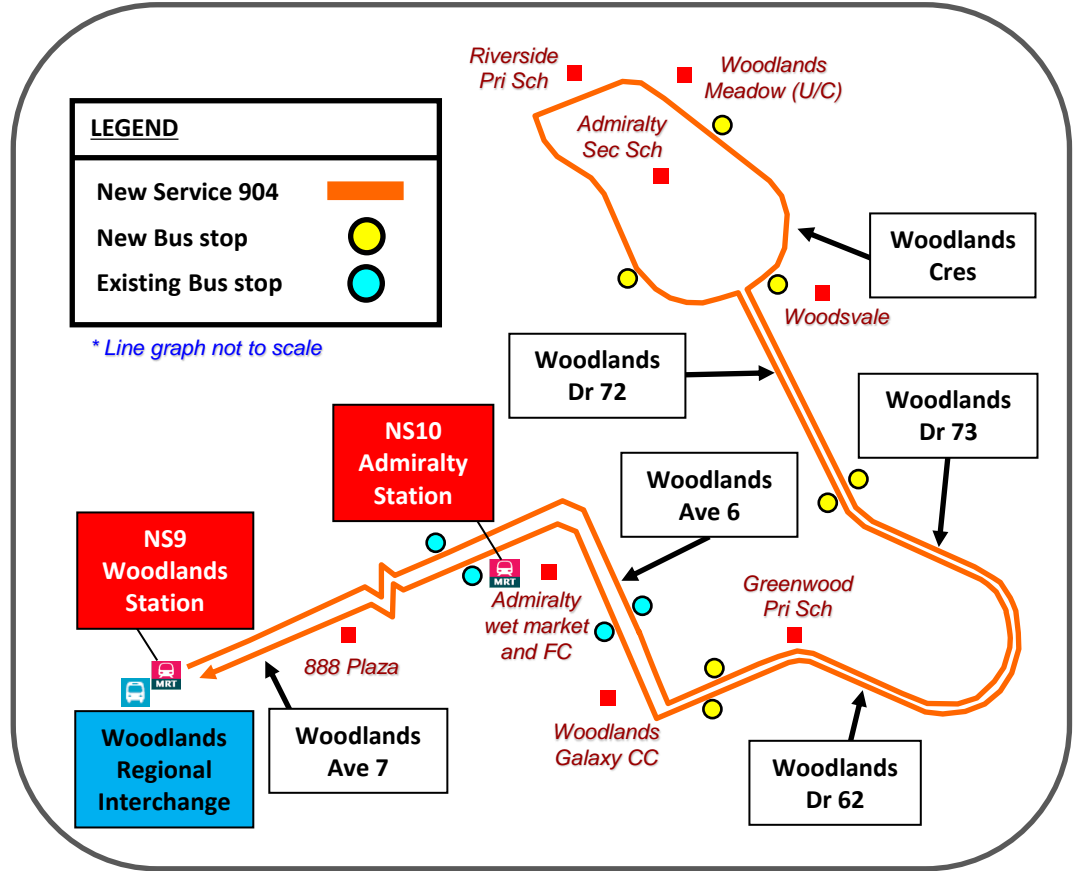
LEGEND

New Service 904

New Bus stop

Existing Bus stop

* Line graph not to scale

Riverside Pri Sch

Woodlands Meadow (U/C)

Admiralty Sec Sch

Woodlands Cres

Woodsvale

Woodlands Dr 72

Woodlands Dr 73

NS10 Admiralty Station

Woodlands Ave 6

NS9 Woodlands Station

MRT

Admiralty wet market and FC

Greenwood Pri Sch

888 Plaza

MRT

Woodlands Galaxy CC

Woodlands Regional Interchange

Woodlands Ave 7

Woodlands Dr 62